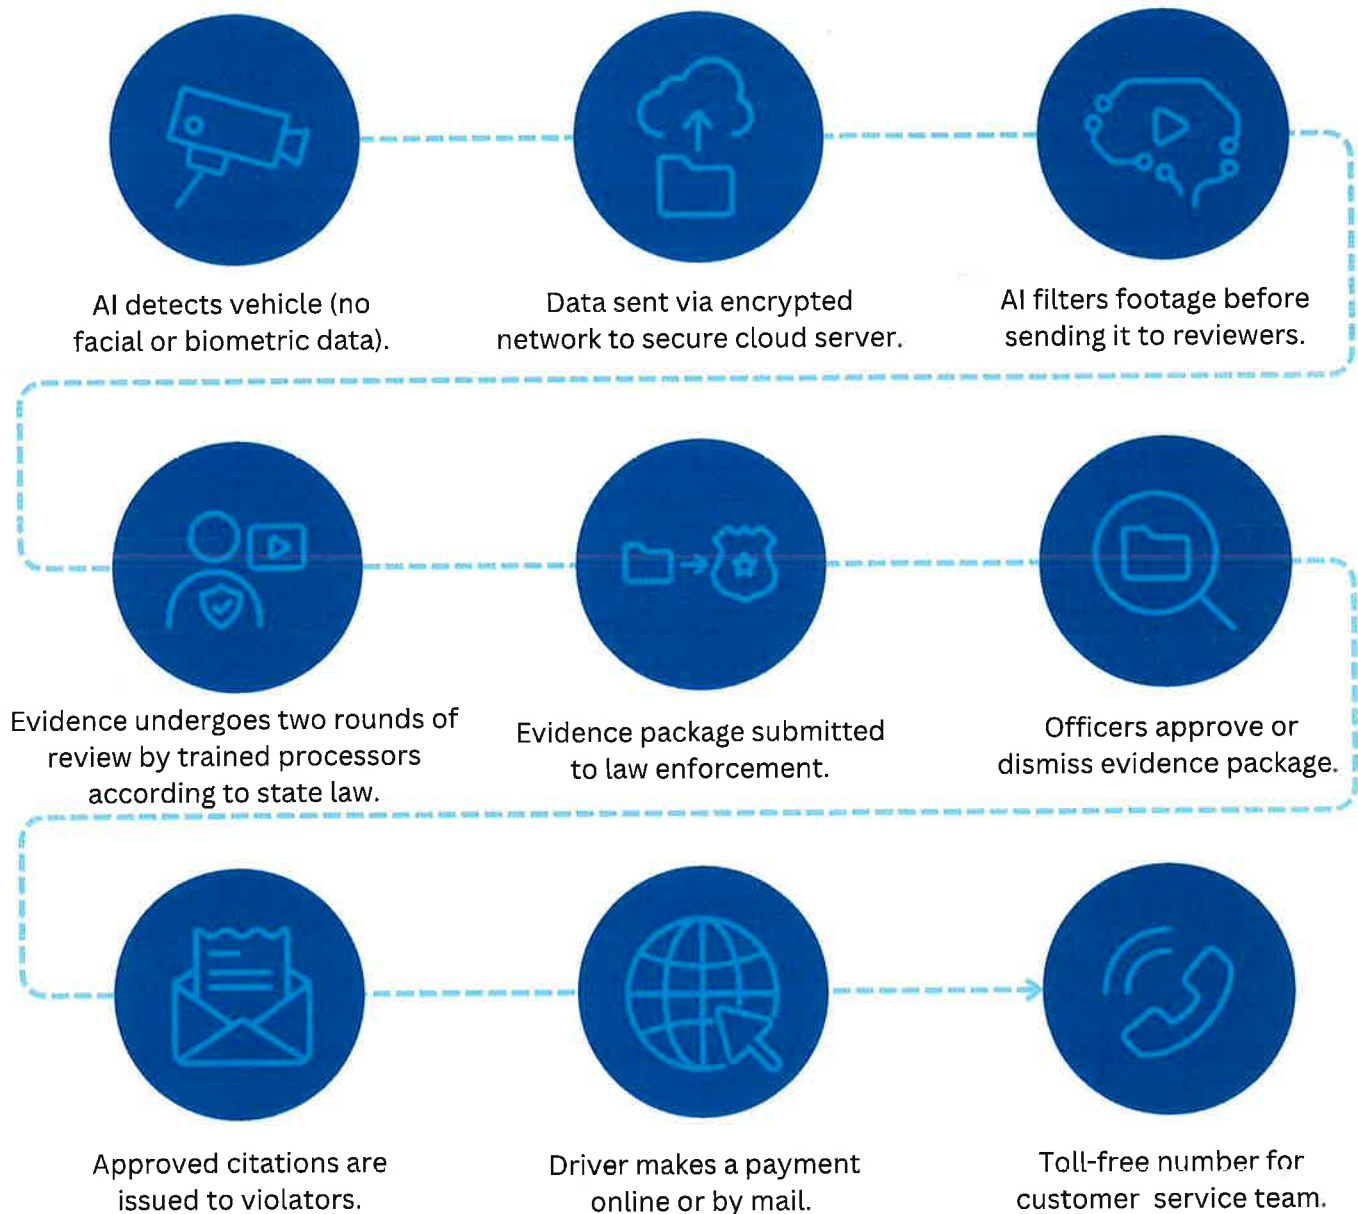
AI detects vehicle (no facial or biometric data).

Data sent via encrypted network to secure cloud server.

AI filters footage before sending it to reviewers.

Evidence undergoes two rounds of review by trained processors according to state law.

Evidence package submitted to law enforcement.

Officers approve or dismiss evidence package.

Approved citations are issued to violators.

Driver makes a payment online or by mail.

Toll-free number for customer service team.